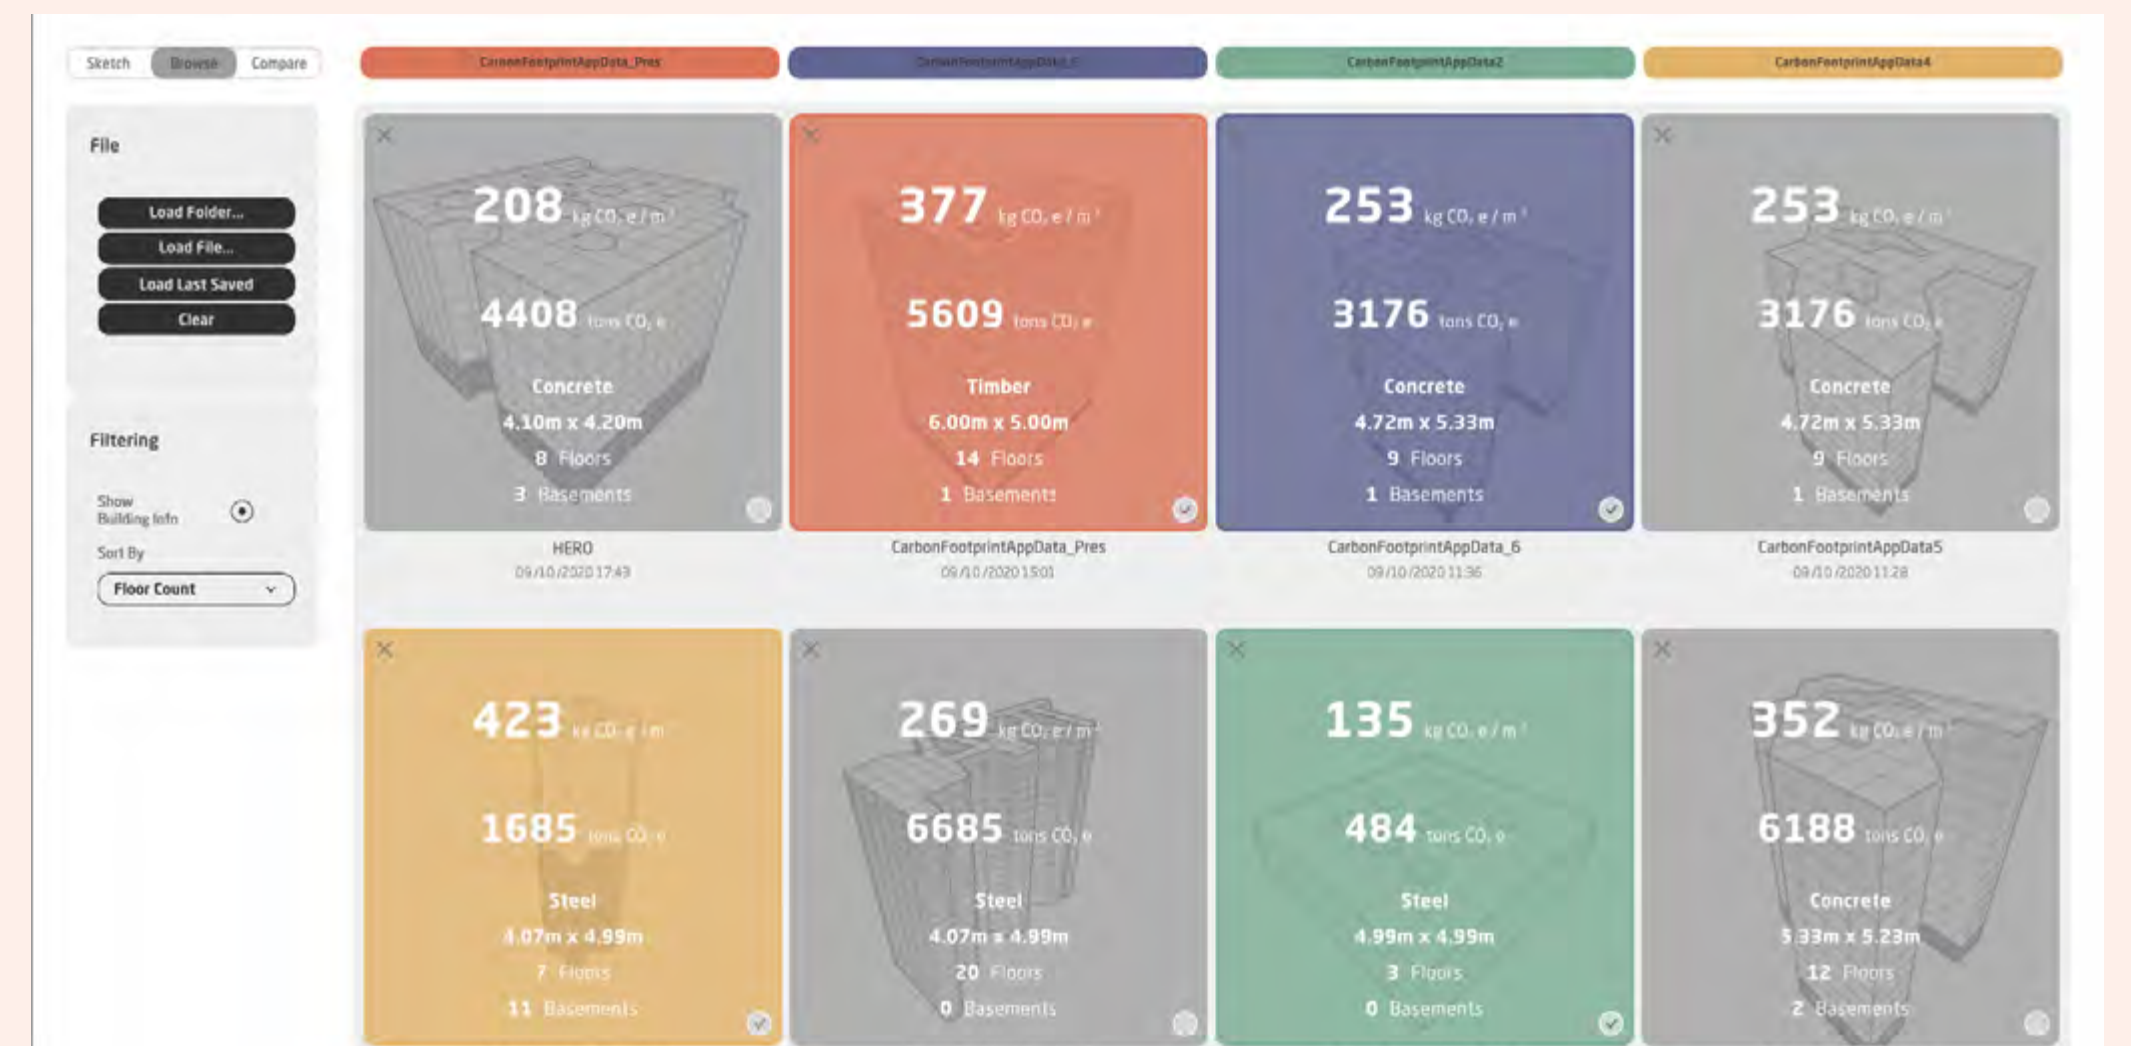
Sketch Browse Compare

CarbonFootprintAppData_Pres
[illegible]
CarbonFootprintAppData2
CarbonFootprintAppData4

File

Load Folder...
Load File...
Load Last Saved
Clear

Filtering

Show Building Info

Sort By

Floor Count

×
208 kg $CO_2$ e / m²
4408 tons $CO_2$ e
Concrete
4.10m x 4.20m
8 Floors
3 Basements
HERO
09/10/2020 17:49

×
377 kg $CO_2$ e / m²
5609 tons $CO_2$ e
Timber
6.00m x 5.00m
14 Floors
1 Basements
CarbonFootprintAppData_Pres
09/10/2020 15:01

253 kg $CO_2$ e / m²
3176 tons $CO_2$ e
Concrete
4.72m x 5.33m
9 Floors
1 Basements
CarbonFootprintAppData_6
09/10/2020 11:36

×
253 kg $CO_2$ e / m²
3176 tons $CO_2$ e
Concrete
4.72m x 5.33m
9 Floors
1 Basements
CarbonFootprintAppData5
09/10/2020 11:28

×
423 kg $CO_2$ e / m²
1685 tons $CO_2$ e
Steel
4.07m x 4.99m
7 Floors
11 Basements

×
269 kg $CO_2$ e / m²
6685 tons $CO_2$ e
Steel
4.07m x 4.99m
20 Floors
0 Basements

×
135 kg $CO_2$ e / m²
484 tons $CO_2$ e
Steel
4.99m x 4.99m
3 Floors
0 Basements

×
352 kg $CO_2$ e / m²
6188 tons $CO_2$ e
Concrete
5.33m x 5.23m
12 Floors
2 Basements